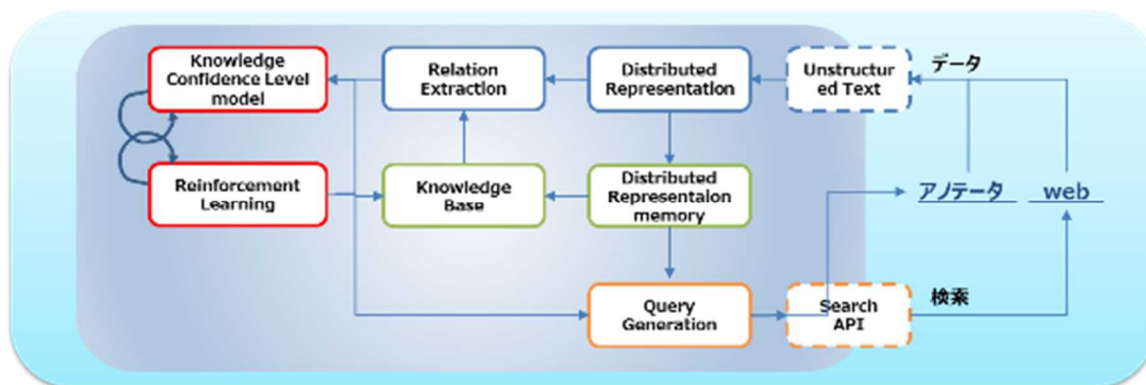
Knowledge Confidence Level model

Relation Extraction

Distributed Representation

Unstructured Text

データ

Reinforcement Learning

Knowledge Base

Distributed Representalon memory

アノテータ

web

Query Generation

Search API

検索